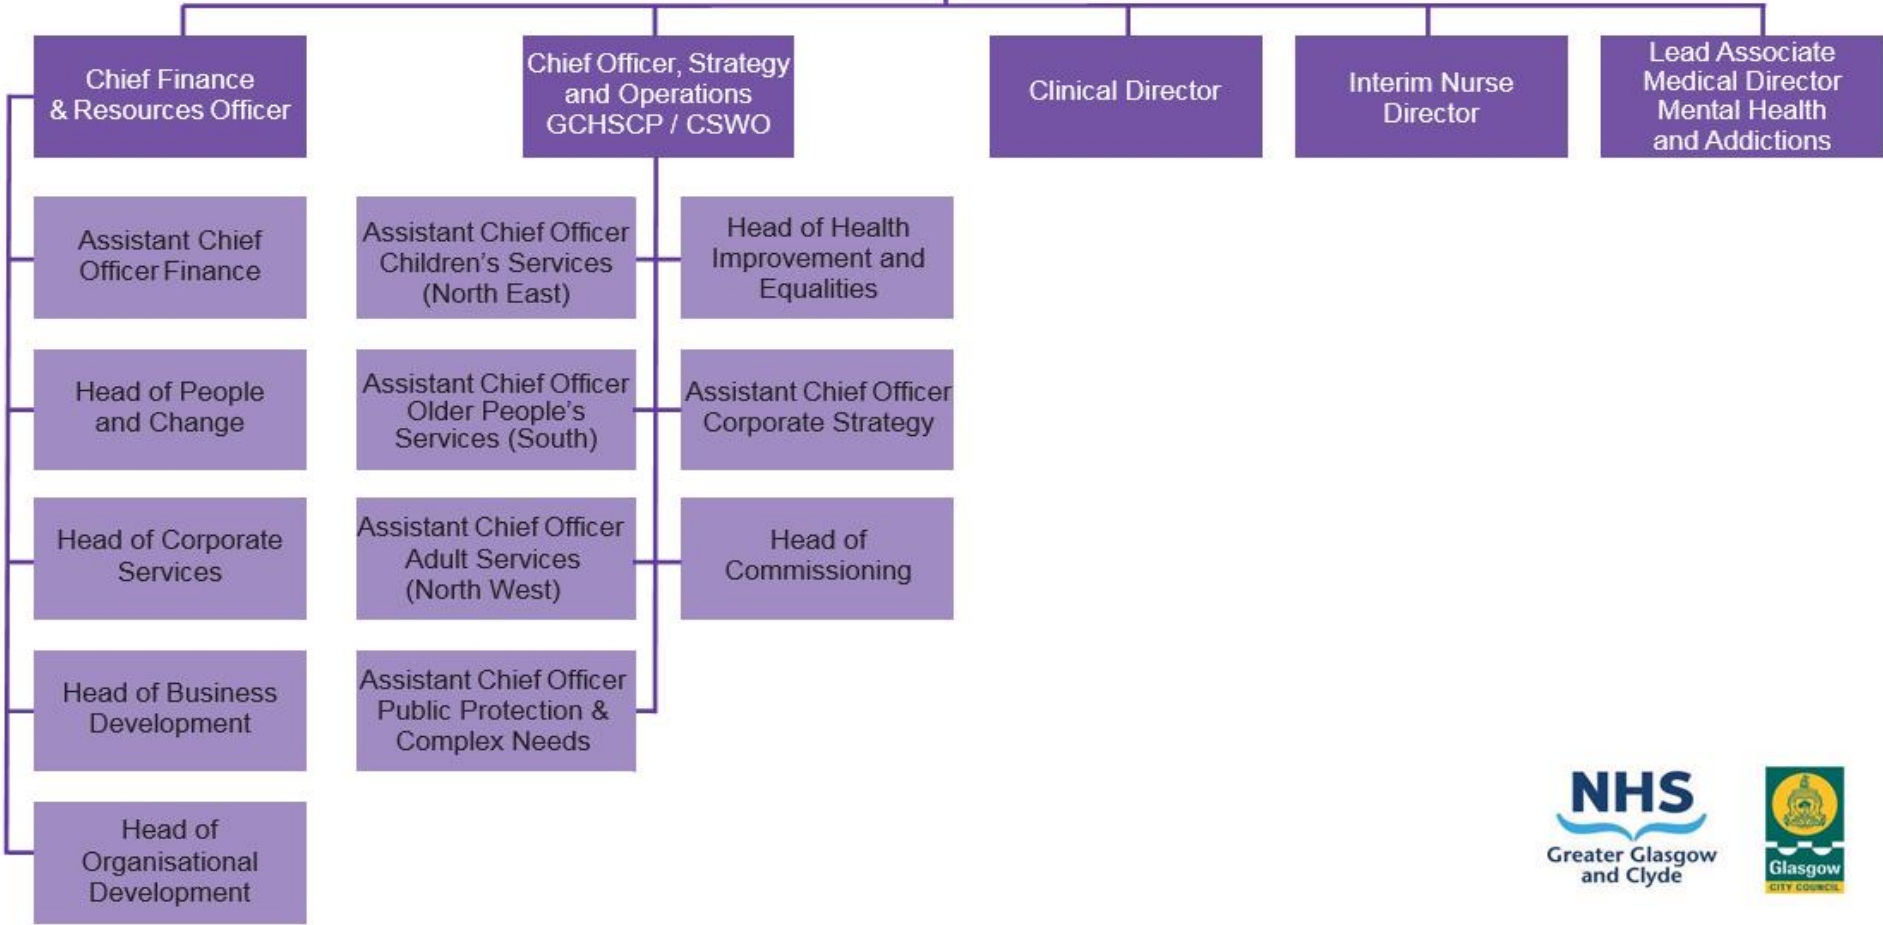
Chief Finance & Resources Officer

Chief Officer, Strategy and Operations GCHSCP / CSWO

Clinical Director

Interim Nurse Director

Lead Associate Medical Director Mental Health and Addictions

Assistant Chief Officer Finance

Head of People and Change

Head of Corporate Services

Head of Business Development

Head of Organisational Development

Assistant Chief Officer Children's Services (North East)

Assistant Chief Officer Older People's Services (South)

Assistant Chief Officer Adult Services (North West)

Assistant Chief Officer Public Protection & Complex Needs

Head of Health Improvement and Equalities

Assistant Chief Officer Corporate Strategy

Head of Commissioning

NHS Greater Glasgow and Clyde

Glasgow CITY COUNCIL